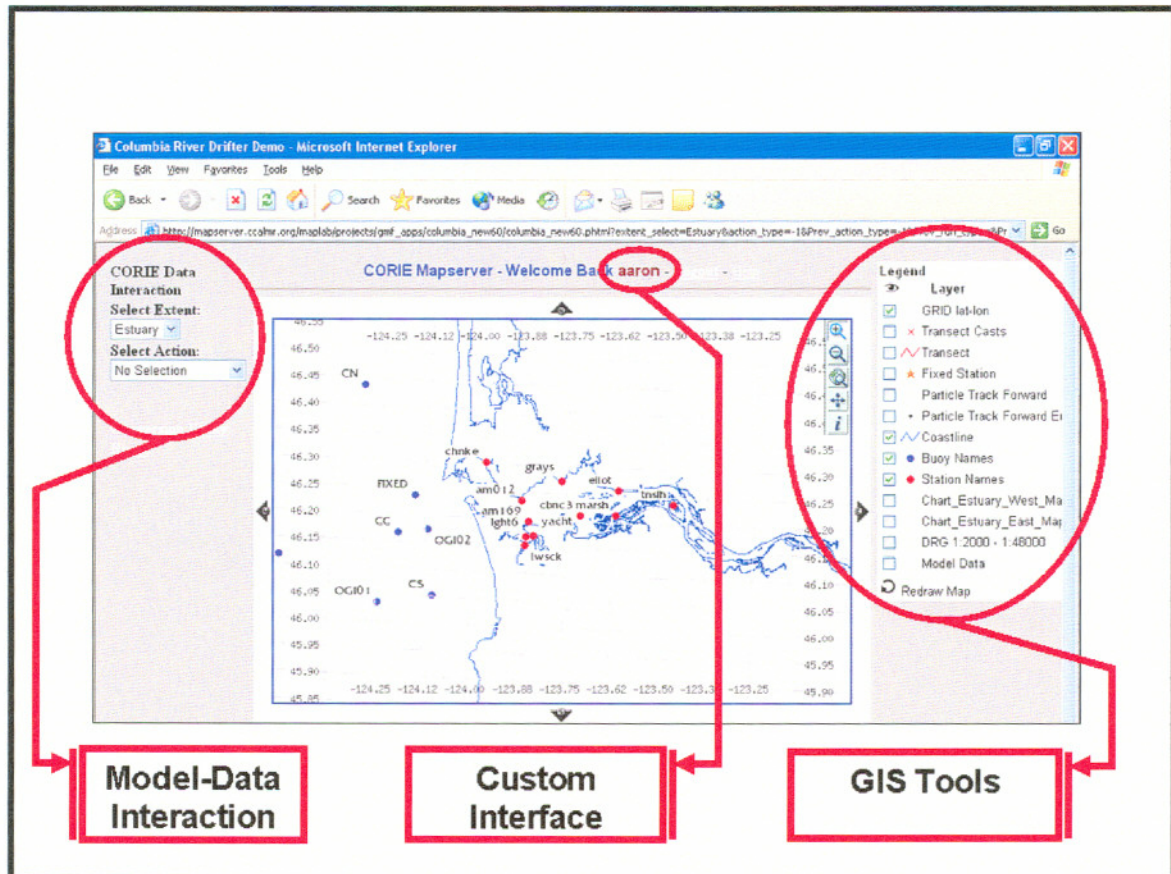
Columbia River Drifter Demo - Microsoft Internet Explorer

File Edit View Favorites Tools Help

Back Search Favorites Media

Address http://mapserver.ccalmr.org/maplab/projects/gmf_apps/columbia_new60/columbia_new60.phtml?extent_select=Estuary&action_type=-1&Prev_action_type=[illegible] Go

CORIE Data Interaction
Select Extent:
Estuary
Select Action:
No Selection

CORIE Mapserver - Welcome Back aaron -

-124.25 -124.12 -124.00 -123.88 -123.75 -123.62 -123.50 -123.38 -123.25

46.55
46.50
46.45
46.40
46.35
46.30
46.25
46.20
46.15
46.10
46.05
46.00
45.95
45.90
45.85

CN
chnke
grays
elliot
am012
FIXED
cbnc3
marsh
tnslh
am169
CC
lght6
yacht
OGI02
lwsck
CS
OGI01

-124.25 -124.12 -124.00 -123.88 -123.75 -123.62 -123.50 -123.38 -123.25

Legend
Layer
GRID lat-lon
Transect Casts
Transect
Fixed Station
Particle Track Forward
Particle Track Forward E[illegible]
Coastline
Buoy Names
Station Names
Chart_Estuary_West_Ma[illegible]
Chart_Estuary_East_Ma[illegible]
DRG 1:2000 - 1:48000
Model Data
Redraw Map

Model-Data Interaction

Custom Interface

GIS Tools